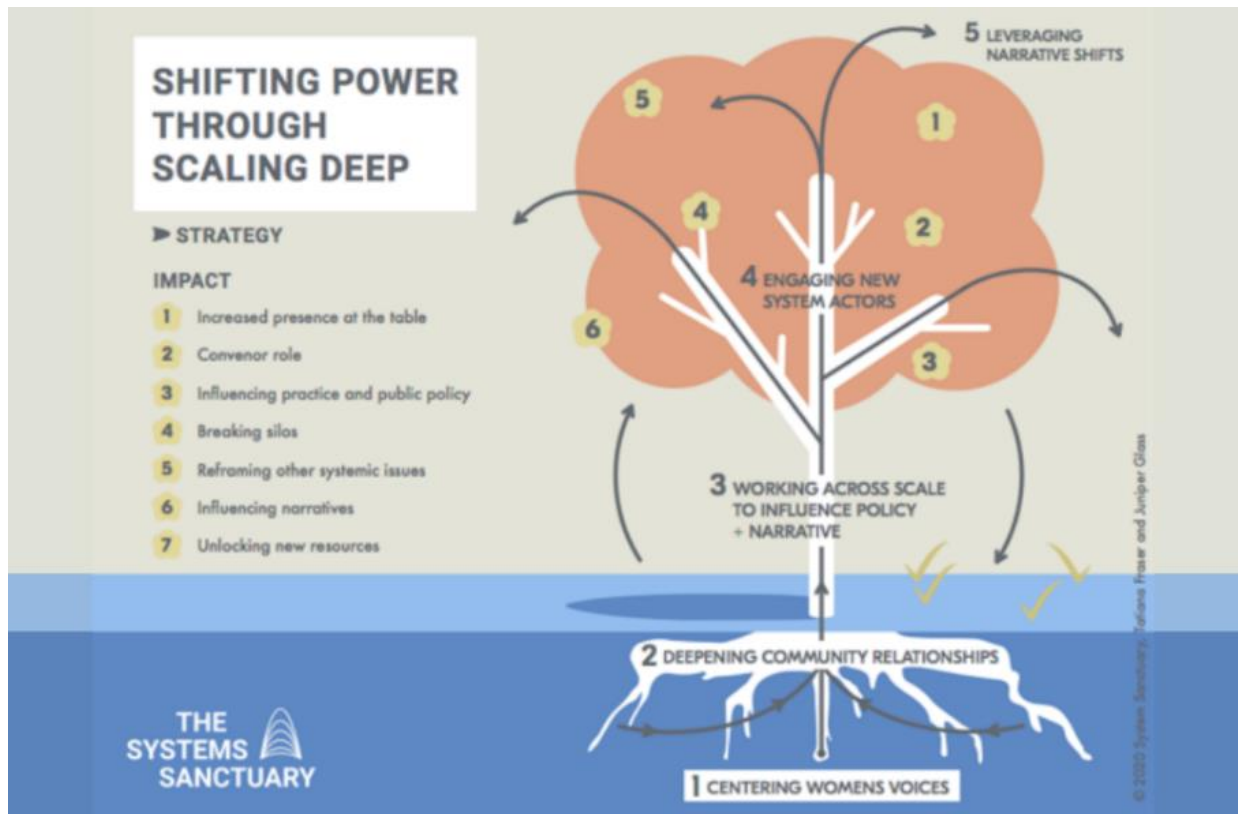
SHIFTING POWER THROUGH SCALING DEEP

STRATEGY

IMPACT

1 Increased presence at the table

2 Convenor role

3 Influencing practice and public policy

4 Breaking silos

5 Reframing other systemic issues

6 Influencing narratives

7 Unlocking new resources

5 LEVERAGING NARRATIVE SHIFTS

5

1

4

2

4 ENGAGING NEW SYSTEM ACTORS

6

3

3 WORKING ACROSS SCALE TO INFLUENCE POLICY + NARRATIVE

2 DEEPENING COMMUNITY RELATIONSHIPS

1 CENTERING WOMENS VOICES

THE SYSTEMS SANCTUARY

© 2020 System Sanctuary, Tatiana Fraser and Juniper Glass